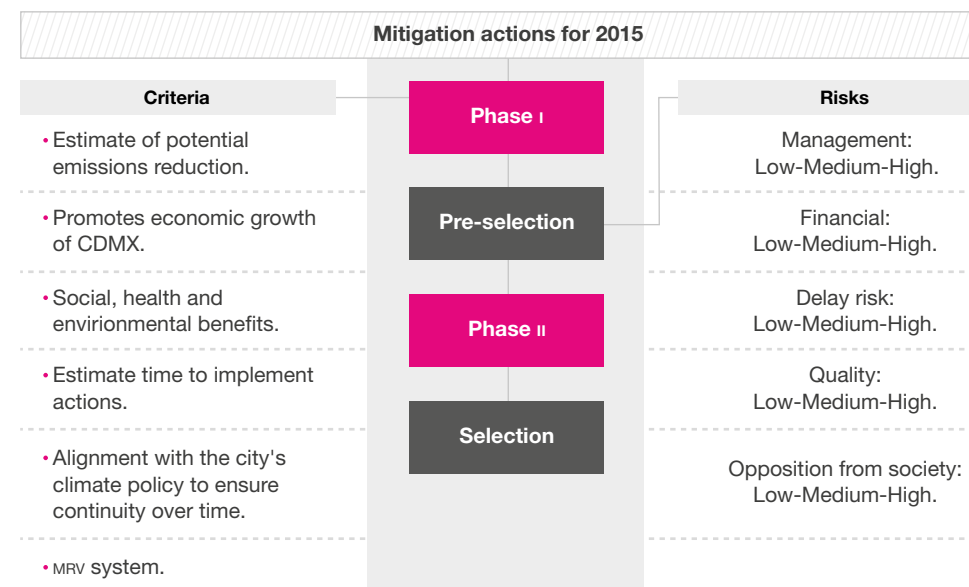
Mitigation actions for 2015

Criteria

• Estimate of potential emissions reduction.

• Promotes economic growth of CDMX.

• Social, health and envirionmental benefits.

• Estimate time to implement actions.

• Alignment with the city's climate policy to ensure continuity over time.

• MRV system.

Phase I

Pre-selection

Phase II

Selection

Risks

Management: Low-Medium-High.

Financial: Low-Medium-High.

Delay risk: Low-Medium-High.

Quality: Low-Medium-High.

Opposition from society: Low-Medium-High.